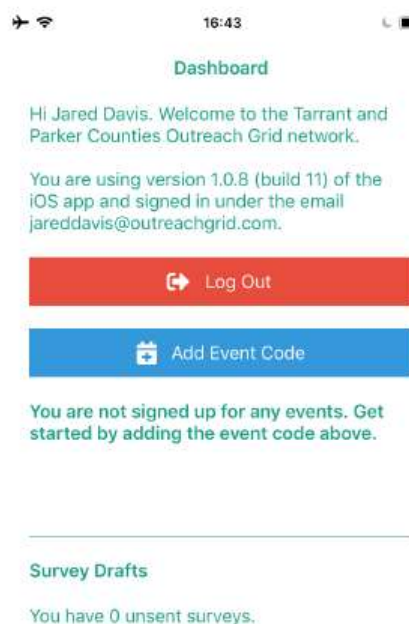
16:43

Dashboard

Hi Jared Davis. Welcome to the Tarrant and Parker Counties Outreach Grid network.

You are using version 1.0.8 (build 11) of the iOS app and signed in under the email jareddavis@outreachgrid.com.

Log Out

Add Event Code

You are not signed up for any events. Get started by adding the event code above.

Survey Drafts

You have 0 unsent surveys.